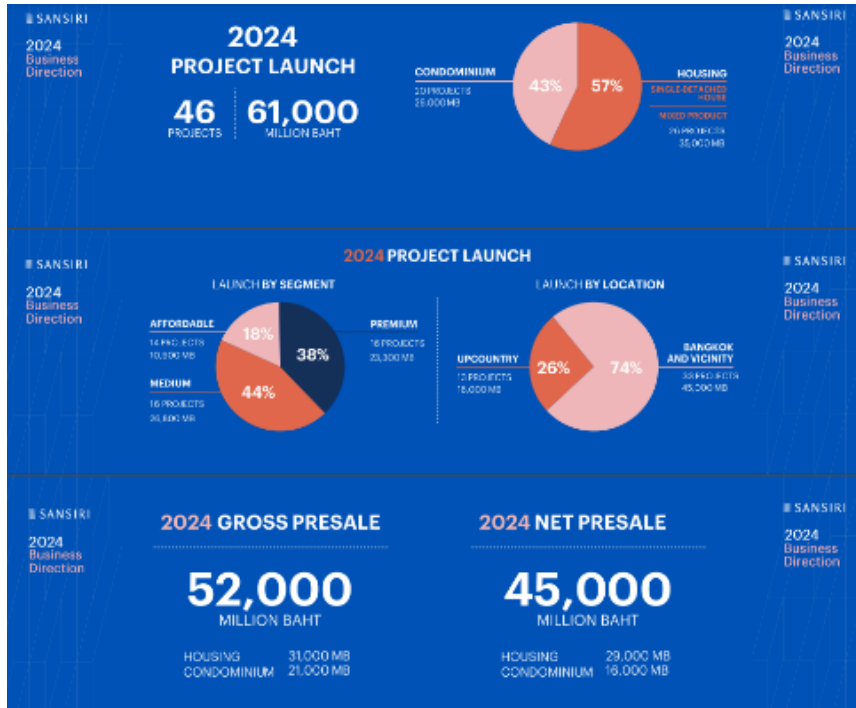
SANSIRI
2024
Business
Direction

2024
PROJECT LAUNCH

46
PROJECTS

61,000
MILLION BAHT

CONDOMINIUM
20 PROJECTS
26,000 MB

43%

57%

HOUSING
SINGLE-DETACHED HOUSE
MIXED PRODUCT
26 PROJECTS
35,000 MB

SANSIRI
2024
Business
Direction

SANSIRI
2024
Business
Direction

2024 PROJECT LAUNCH

LAUNCH BY SEGMENT

AFFORDABLE
14 PROJECTS
10,900 MB

18%

38%

PREMIUM
16 PROJECTS
23,300 MB

MEDIUM
16 PROJECTS
26,800 MB

44%

LAUNCH BY LOCATION

UPCOUNTRY
13 PROJECTS
16,000 MB

26%

74%

BANGKOK AND VICINITY
33 PROJECTS
45,000 MB

SANSIRI
2024
Business
Direction

SANSIRI
2024
Business
Direction

2024 GROSS PRESALE

52,000
MILLION BAHT

HOUSING 31,000 MB
CONDOMINIUM 21,000 MB

2024 NET PRESALE

45,000
MILLION BAHT

HOUSING 29,000 MB
CONDOMINIUM 16,000 MB

SANSIRI
2024
Business
Direction